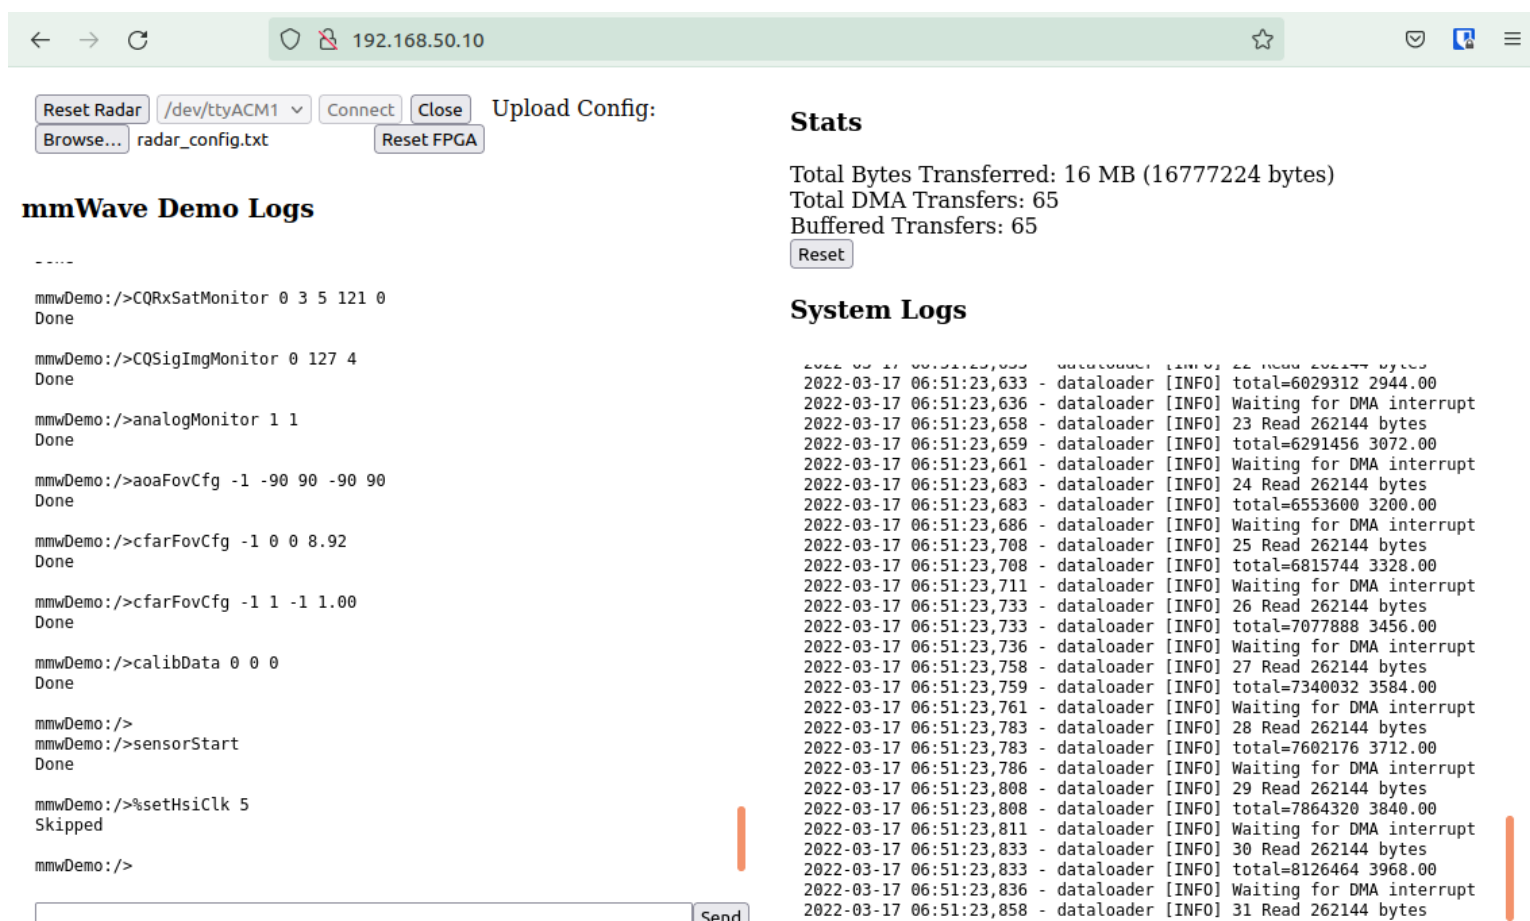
192.168.50.10

Reset Radar /dev/ttyACM1 Connect Close Upload Config:
Browse... radar_config.txt Reset FPGA

mmWave Demo Logs

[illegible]

mmwDemo:/>CQRxSatMonitor 0 3 5 121 0
Done

mmwDemo:/>CQSigImgMonitor 0 127 4
Done

mmwDemo:/>analogMonitor 1 1
Done

mmwDemo:/>aoaFovCfg -1 -90 90 -90 90
Done

mmwDemo:/>cfarFovCfg -1 0 0 8.92
Done

mmwDemo:/>cfarFovCfg -1 1 -1 1.00
Done

mmwDemo:/>calibData 0 0 0
Done

mmwDemo:/>
mmwDemo:/>sensorStart
Done

mmwDemo:/>%setHsiClk 5
Skipped

mmwDemo:/>

Send

Stats

Total Bytes Transferred: 16 MB (16777224 bytes)
Total DMA Transfers: 65
Buffered Transfers: 65
Reset

System Logs

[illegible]
2022-03-17 06:51:23,633 - dataloader [INFO] total=6029312 2944.00
2022-03-17 06:51:23,636 - dataloader [INFO] Waiting for DMA interrupt
2022-03-17 06:51:23,658 - dataloader [INFO] 23 Read 262144 bytes
2022-03-17 06:51:23,659 - dataloader [INFO] total=6291456 3072.00
2022-03-17 06:51:23,661 - dataloader [INFO] Waiting for DMA interrupt
2022-03-17 06:51:23,683 - dataloader [INFO] 24 Read 262144 bytes
2022-03-17 06:51:23,683 - dataloader [INFO] total=6553600 3200.00
2022-03-17 06:51:23,686 - dataloader [INFO] Waiting for DMA interrupt
2022-03-17 06:51:23,708 - dataloader [INFO] 25 Read 262144 bytes
2022-03-17 06:51:23,708 - dataloader [INFO] total=6815744 3328.00
2022-03-17 06:51:23,711 - dataloader [INFO] Waiting for DMA interrupt
2022-03-17 06:51:23,733 - dataloader [INFO] 26 Read 262144 bytes
2022-03-17 06:51:23,733 - dataloader [INFO] total=7077888 3456.00
2022-03-17 06:51:23,736 - dataloader [INFO] Waiting for DMA interrupt
2022-03-17 06:51:23,758 - dataloader [INFO] 27 Read 262144 bytes
2022-03-17 06:51:23,759 - dataloader [INFO] total=7340032 3584.00
2022-03-17 06:51:23,761 - dataloader [INFO] Waiting for DMA interrupt
2022-03-17 06:51:23,783 - dataloader [INFO] 28 Read 262144 bytes
2022-03-17 06:51:23,783 - dataloader [INFO] total=7602176 3712.00
2022-03-17 06:51:23,786 - dataloader [INFO] Waiting for DMA interrupt
2022-03-17 06:51:23,808 - dataloader [INFO] 29 Read 262144 bytes
2022-03-17 06:51:23,808 - dataloader [INFO] total=7864320 3840.00
2022-03-17 06:51:23,811 - dataloader [INFO] Waiting for DMA interrupt
2022-03-17 06:51:23,833 - dataloader [INFO] 30 Read 262144 bytes
2022-03-17 06:51:23,833 - dataloader [INFO] total=8126464 3968.00
2022-03-17 06:51:23,836 - dataloader [INFO] Waiting for DMA interrupt
2022-03-17 06:51:23,858 - dataloader [INFO] 31 Read 262144 bytes